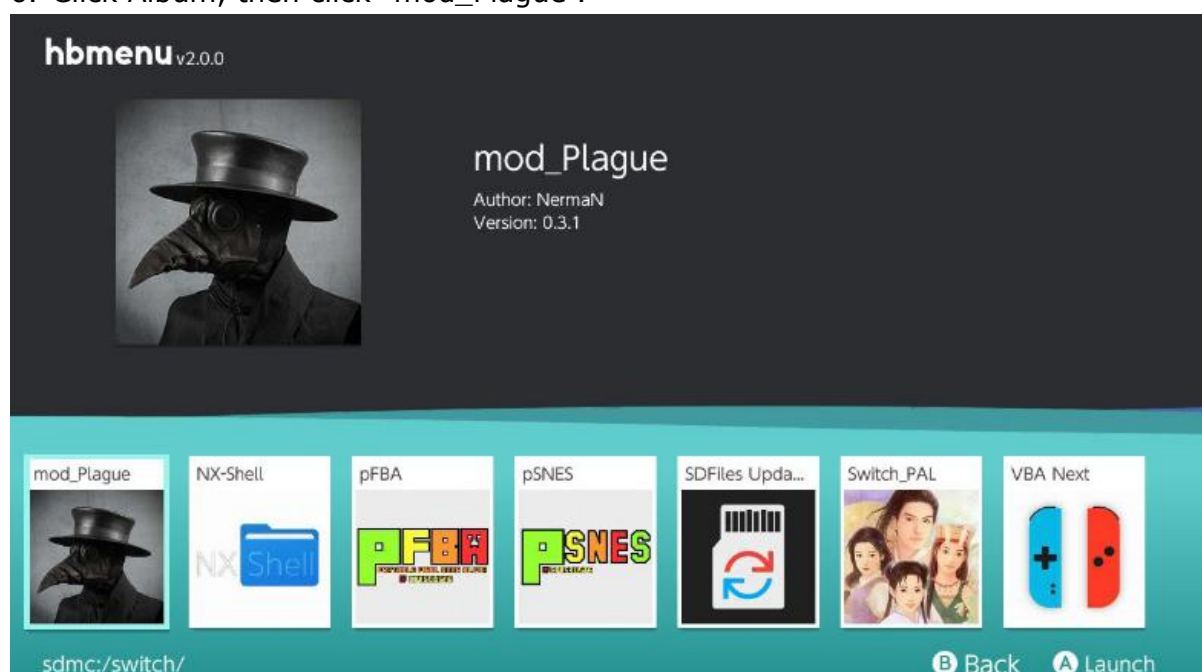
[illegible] Click Album, then click "mod_Plague".

hbmenu v2.0.0

mod_Plague
Author: NermaN
Version: 0.3.1

mod_Plague
NX-Shell
NX Shell
pFBA
PFBA
pSNES
PSNES
SDFiles Upda...
Switch_PAL
VBA Next

sdmc:/switch/

B Back A Launch